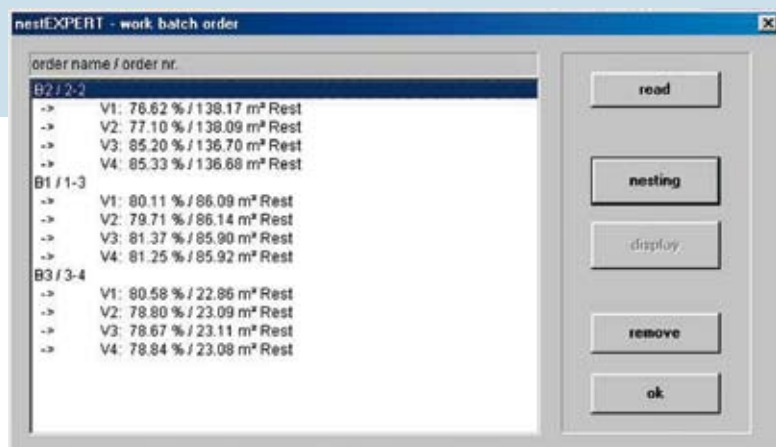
nestEXPERT - work batch order

order name / order nr.

B2 / 2-2
-> V1: 76.62 % / 138.17 m² Rest
-> V2: 77.10 % / 138.09 m² Rest
-> V3: 85.20 % / 136.70 m² Rest
-> V4: 85.33 % / 136.68 m² Rest
B1 / 1-3
-> V1: 80.11 % / 86.09 m² Rest
-> V2: 79.71 % / 86.14 m² Rest
-> V3: 81.37 % / 85.90 m² Rest
-> V4: 81.25 % / 85.92 m² Rest
B3 / 3-4
-> V1: 80.58 % / 22.86 m² Rest
-> V2: 78.80 % / 23.09 m² Rest
-> V3: 78.67 % / 23.11 m² Rest
-> V4: 78.84 % / 23.08 m² Rest

read

nesting

display

remove

ok